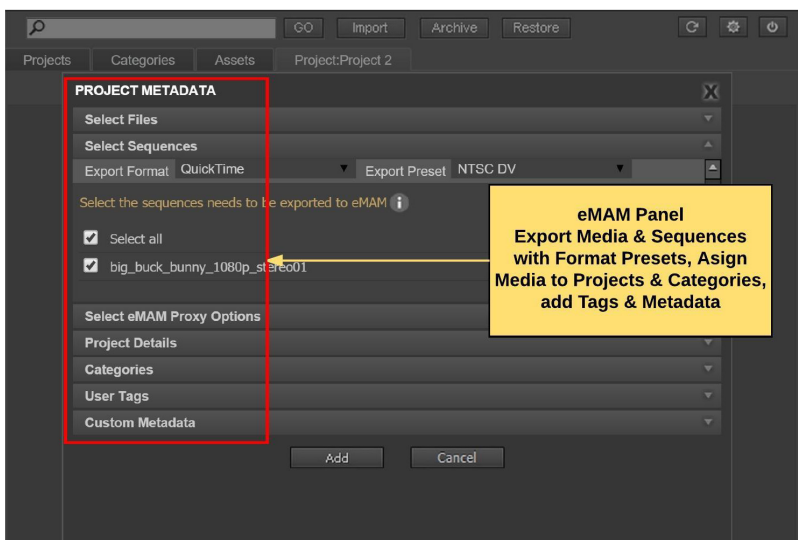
GO Import Archive Restore

Projects Categories Assets Project:Project 2

PROJECT METADATA

Select Files

Select Sequences

Export Format QuickTime

Export Preset NTSC DV

Select the sequences needs to be exported to eMAM

Select all

big_buck_bunny_1080p_stereo01

eMAM Panel
Export Media & Sequences with Format Presets, Asign Media to Projects & Categories, add Tags & Metadata

Select eMAM Proxy Options

Project Details

Categories

User Tags

Custom Metadata

Add Cancel